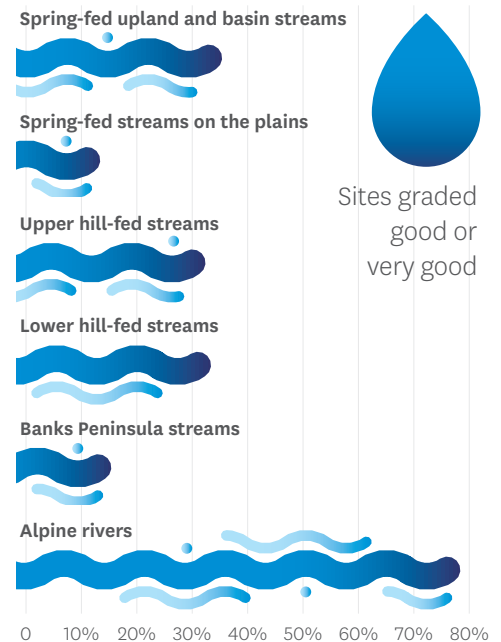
Spring-fed upland and basin streams

Spring-fed streams on the plains

Upper hill-fed streams

Lower hill-fed streams

Banks Peninsula streams

Alpine rivers

Sites graded good or very good

0 10% 20% 30% 40% 50% 60% 70% 80%